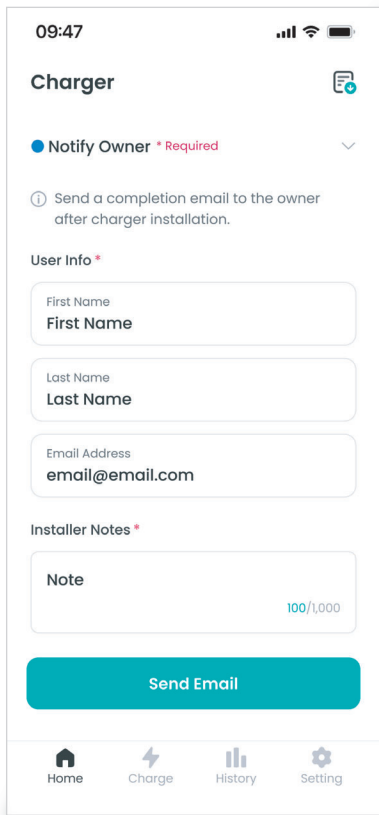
09:47

Charger

Notify Owner * Required

Send a completion email to the owner after charger installation.

User Info *

First Name
First Name

Last Name
Last Name

Email Address
email@email.com

Installer Notes *

Note

100/1,000

Send Email

Home Charge History Setting